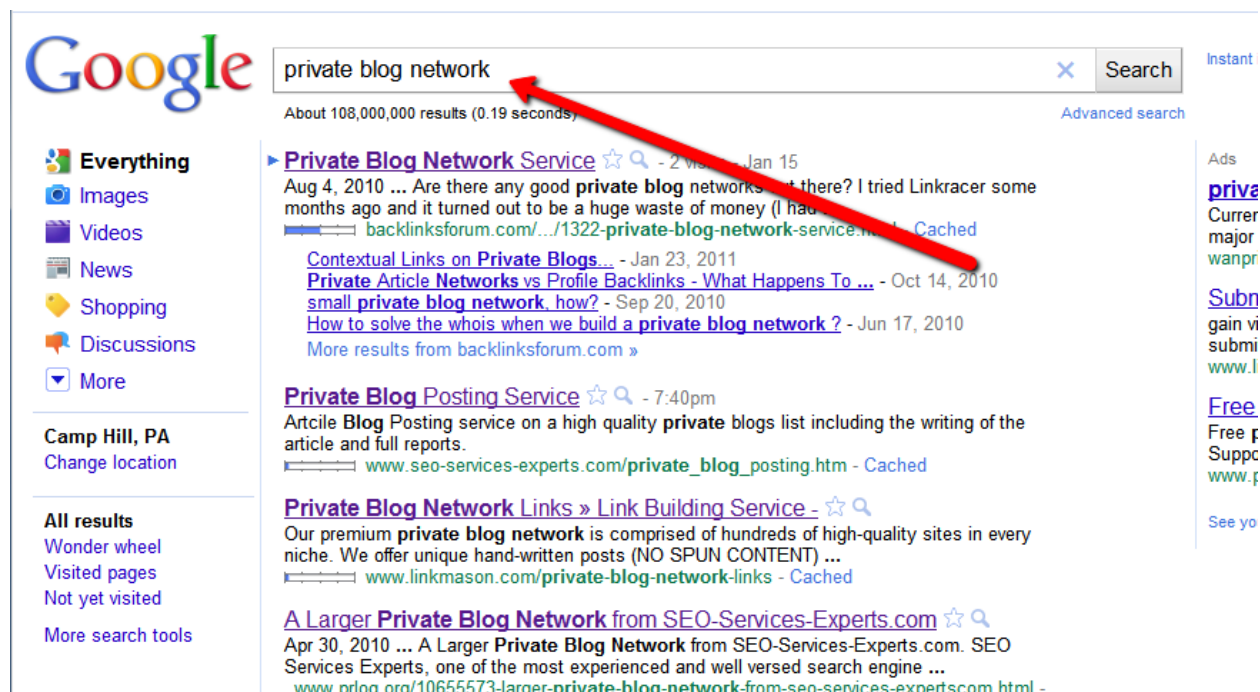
Google

private blog network

Search

Instant

About 108,000,000 results (0.19 seconds)

Advanced search

Everything
Images
Videos
News
Shopping
Discussions
More

Camp Hill, PA
Change location

All results
Wonder wheel
Visited pages
Not yet visited

More search tools

Private Blog Network Service - 2 vi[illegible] - Jan 15
Aug 4, 2010 ... Are there any good private blog network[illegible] there? I tried Linkracer some months ago and it turned out to be a huge waste of money (I had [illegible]
backlinksforum.com/.../1322-private-blog-network-service.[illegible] - Cached

Contextual Links on Private Blogs... - Jan 23, 2011
Private Article Networks vs Profile Backlinks - What Happens To ... - Oct 14, 2010
small private blog network, how? - Sep 20, 2010
How to solve the whois when we build a private blog network ? - Jun 17, 2010
More results from backlinksforum.com »

Private Blog Posting Service - 7:40pm
Artcile Blog Posting service on a high quality private blogs list including the writing of the article and full reports.
www.seo-services-experts.com/private_blog_posting.htm - Cached

Private Blog Network Links » Link Building Service -
Our premium private blog network is comprised of hundreds of high-quality sites in every niche. We offer unique hand-written posts (NO SPUN CONTENT) ...
www.linkmason.com/private-blog-network-links - Cached

A Larger Private Blog Network from SEO-Services-Experts.com
Apr 30, 2010 ... A Larger Private Blog Network from SEO-Services-Experts.com. SEO Services Experts, one of the most experienced and well versed search engine ...
www.prlog.org/10655573-larger-private-blog-network-from-seo-services-expertscom.html -

Ads
priva
Curren
major
wanpr

Subn
gain vi
submi
www.l

Free
Free p
Suppo
www.

See yo